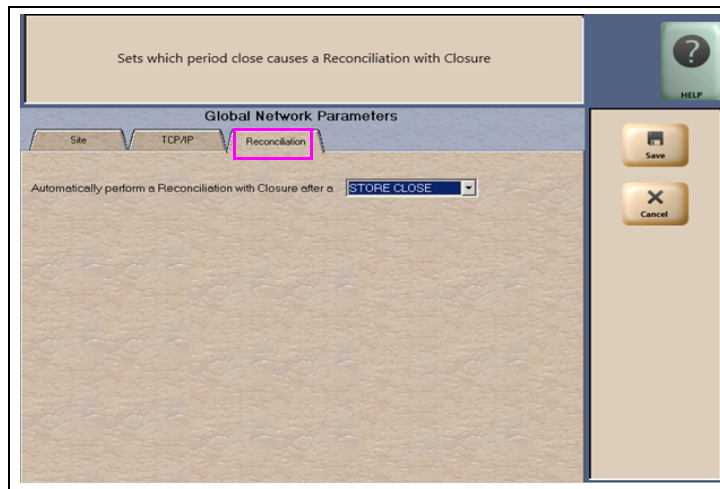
Sets which period close causes a Reconciliation with Closure

HELP

Global Network Parameters

Site

TCP/IP

Reconciliation

Save

Cancel

Automatically perform a Reconciliation with Closure after a STORE CLOSE